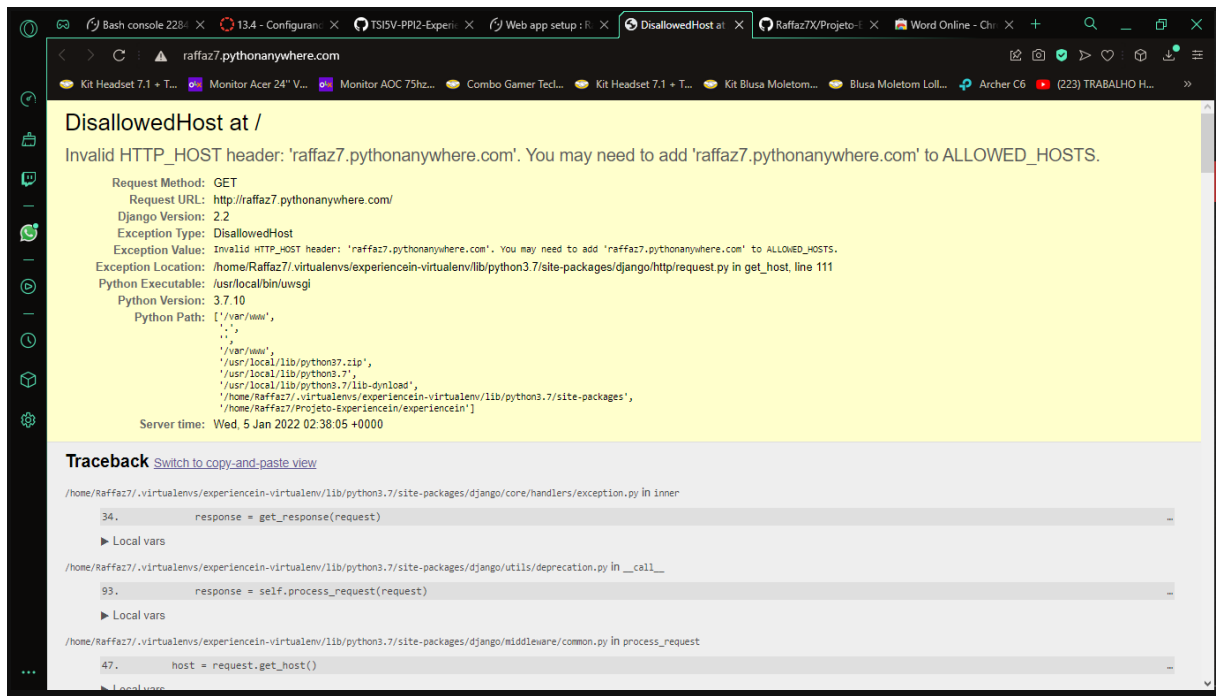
Bash console 2284 × 13.4 - Configuranc × TSI5V-PPI2-Experie × Web app setup : R × DisallowedHost at × Raffaz7X/Projeto-E × Word Online - Chr ×

raffaz7.pythonanywhere.com

Kit Headset 7.1 + T... Monitor Acer 24" V... Monitor AOC 75hz... Combo Gamer Tecl... Kit Headset 7.1 + T... Kit Blusa Moletom... Blusa Moletom Loll... Archer C6 (223) TRABALHO H...

DisallowedHost at /

Invalid HTTP_HOST header: 'raffaz7.pythonanywhere.com'. You may need to add 'raffaz7.pythonanywhere.com' to ALLOWED_HOSTS.

| | |
|---|---|
| Request Method: | GET |
| Request URL: | http://raffaz7.pythonanywhere.com/ |
| Django Version: | 2.2 |
| Exception Type: | DisallowedHost |
| Exception Value: | Invalid HTTP_HOST header: 'raffaz7.pythonanywhere.com'. You may need to add 'raffaz7.pythonanywhere.com' to ALLOWED_HOSTS. |
| Exception Location: | /home/Raffaz7/.virtualenvs/experiencein-virtualenv/lib/python3.7/site-packages/django/http/request.py in get_host, line 111 |
| Python Executable: | /usr/local/bin/uwsgi |
| Python Version: | 3.7.10 |
| Python Path: | ['/var/www', '.', '', '/var/www', '/usr/local/lib/python37.zip', '/usr/local/lib/python3.7', '/usr/local/lib/python3.7/lib-dynload', '/home/Raffaz7/.virtualenvs/experiencein-virtualenv/lib/python3.7/site-packages', '/home/Raffaz7/Projeto-Experiencein/experiencein'] |
| Server time: | Wed, 5 Jan 2022 02:38:05 +0000 |

Traceback Switch to copy-and-paste view

/home/Raffaz7/.virtualenvs/experiencein-virtualenv/lib/python3.7/site-packages/django/core/handlers/exception.py in inner

34. response = get_response(request)

▶ Local vars

/home/Raffaz7/.virtualenvs/experiencein-virtualenv/lib/python3.7/site-packages/django/utils/deprecation.py in __call__

93. response = self.process_request(request)

▶ Local vars

/home/Raffaz7/.virtualenvs/experiencein-virtualenv/lib/python3.7/site-packages/django/middleware/common.py in process_request

47. host = request.get_host()

▶ Local vars